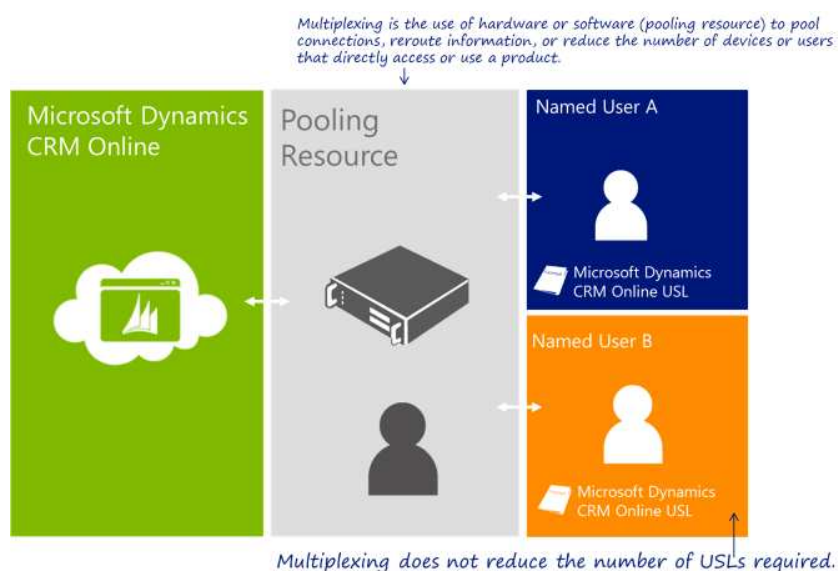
Multiplexing is the use of hardware or software (pooling resource) to pool connections, reroute information, or reduce the number of devices or users that directly access or use a product.

Microsoft Dynamics CRM Online

Pooling Resource

Named User A

Microsoft Dynamics CRM Online USL

Named User B

Microsoft Dynamics CRM Online USL

Multiplexing does not reduce the number of USLs required.